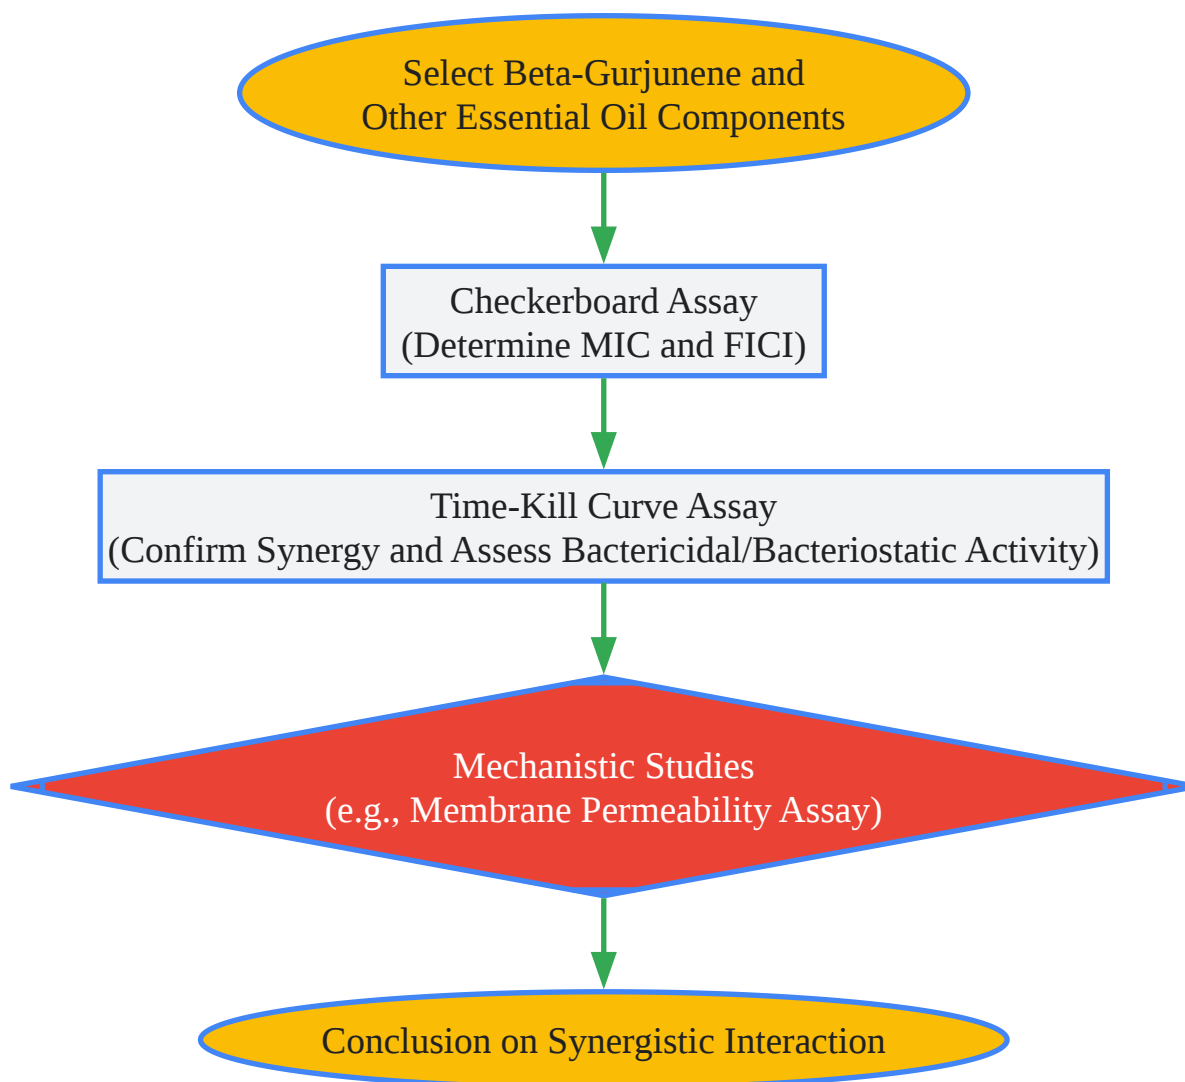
Select Beta-Gurjunene and Other Essential Oil Components

Checkerboard Assay (Determine MIC and FICI)

Time-Kill Curve Assay (Confirm Synergy and Assess Bactericidal/Bacteriostatic Activity)

Mechanistic Studies (e.g., Membrane Permeability Assay)

Conclusion on Synergistic Interaction